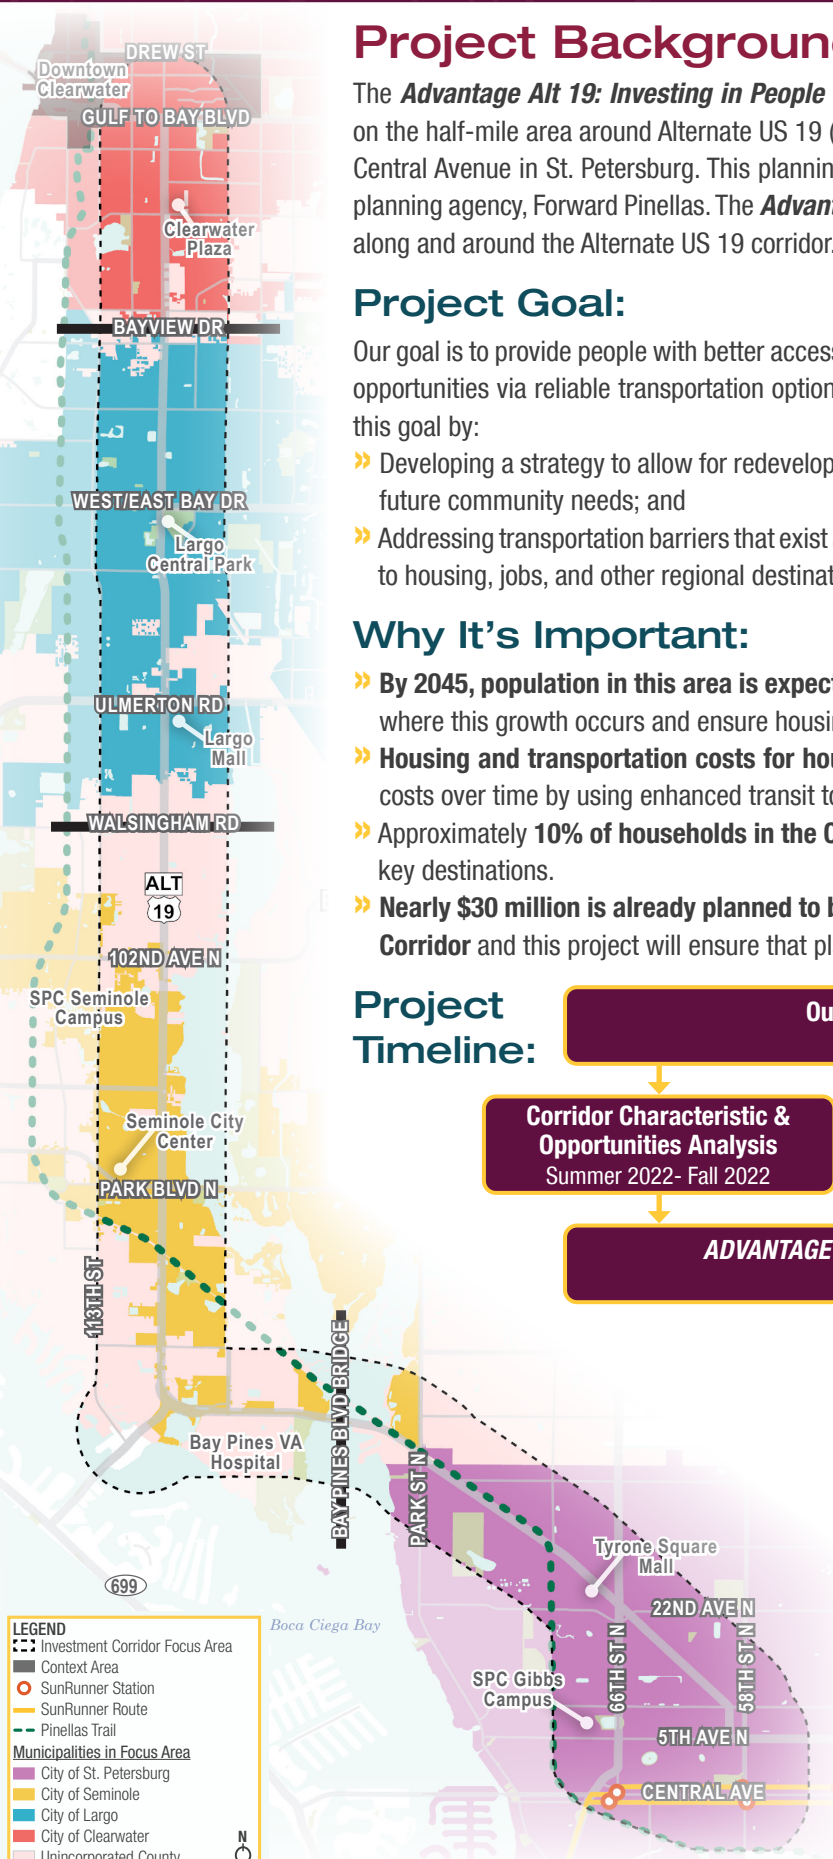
Project Backgroun

The *Advantage Alt 19: Investing in People* on the half-mile area around Alternate US 19 ( Central Avenue in St. Petersburg. This plannin planning agency, Forward Pinellas. The *Advan* along and around the Alternate US 19 corridor.

Project Goal:

Our goal is to provide people with better access opportunities via reliable transportation option this goal by:

» Developing a strategy to allow for redevelop future community needs; and

» Addressing transportation barriers that exist to housing, jobs, and other regional destinat

Why It's Important:

» **By 2045, population in this area is expec** where this growth occurs and ensure housi

» **Housing and transportation costs for ho** costs over time by using enhanced transit t

» Approximately **10% of households in the C** key destinations.

» **Nearly $30 million is already planned to b Corridor** and this project will ensure that pl

Project Timeline:

Ou

Corridor Characteristic & Opportunities Analysis
Summer 2022- Fall 2022

ADVANTAGE

DREW ST
Downtown Clearwater
GULF TO BAY BLVD
Clearwater Plaza
BAYVIEW DR
WEST/EAST BAY DR
Largo Central Park
ULMERTON RD
Largo Mall
WALSINGHAM RD
ALT 19
102ND AVE N
SPC Seminole Campus
Seminole City Center
PARK BLVD N
113TH ST
BAY PINES BLVD BRIDGE
Bay Pines VA Hospital
PARK ST N
Tyrone Square Mall
22ND AVE N
66TH ST N
58TH ST N
SPC Gibbs Campus
5TH AVE N
CENTRAL AVE
699
Boca Ciega Bay

LEGEND
Investment Corridor Focus Area
Context Area
SunRunner Station
SunRunner Route
Pinellas Trail
Municipalities in Focus Area
City of St. Petersburg
City of Seminole
City of Largo
City of Clearwater
Unincorporated County
N